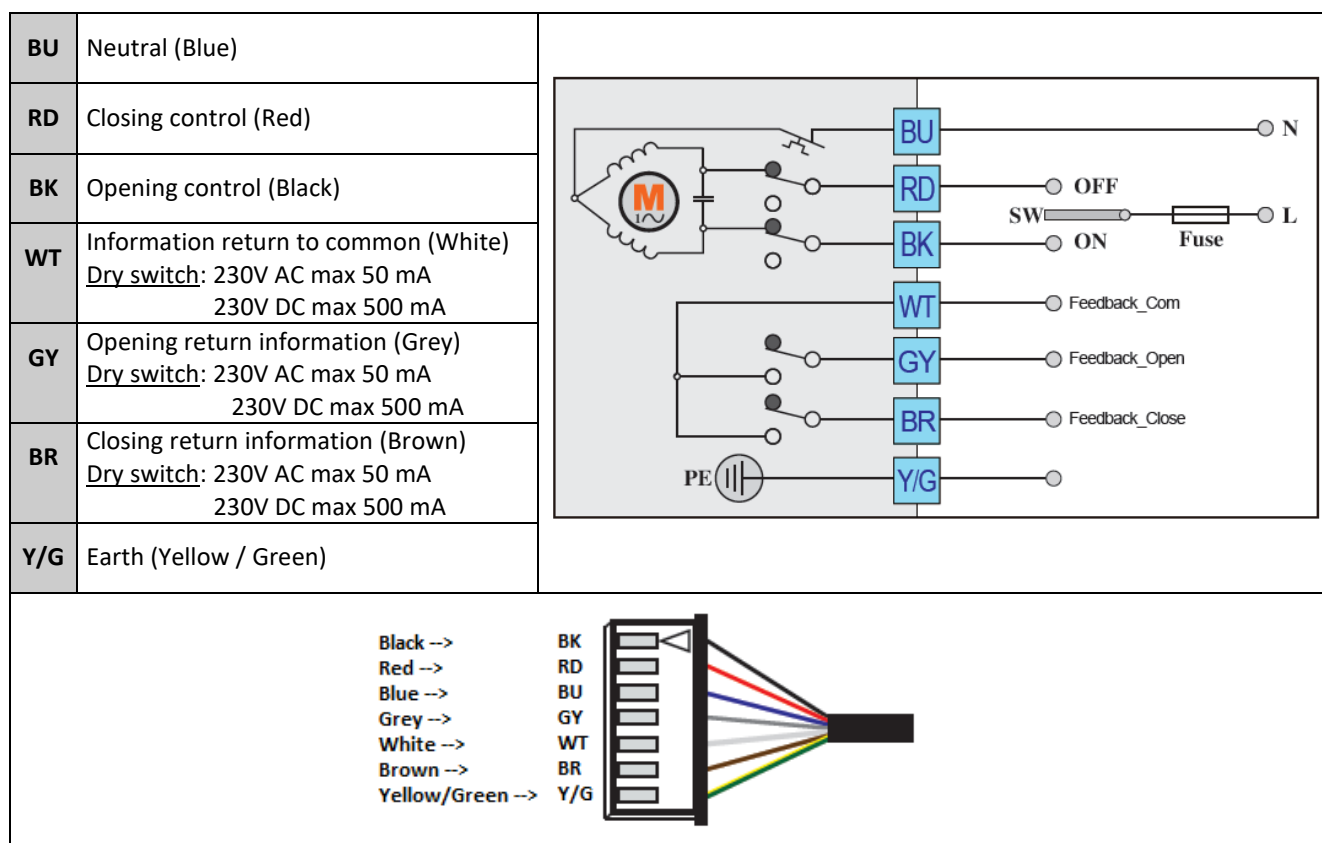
| | |
|---|---|
| BU | Neutral (Blue) |
| RD | Closing control (Red) |
| BK | Opening control (Black) |
| WT | Information return to common (White) Dry switch: 230V AC max 50 mA 230V DC max 500 mA |
| GY | Opening return information (Grey) Dry switch: 230V AC max 50 mA 230V DC max 500 mA |
| BR | Closing return information (Brown) Dry switch: 230V AC max 50 mA 230V DC max 500 mA |
| Y/G | Earth (Yellow / Green) |

M
BU
RD
BK
WT
GY
BR
Y/G
PE
N
OFF
SW
L
ON
Fuse
Feedback_Com
Feedback_Open
Feedback_Close

Black --> BK
Red --> RD
Blue --> BU
Grey --> GY
White --> WT
Brown --> BR
Yellow/Green --> Y/G